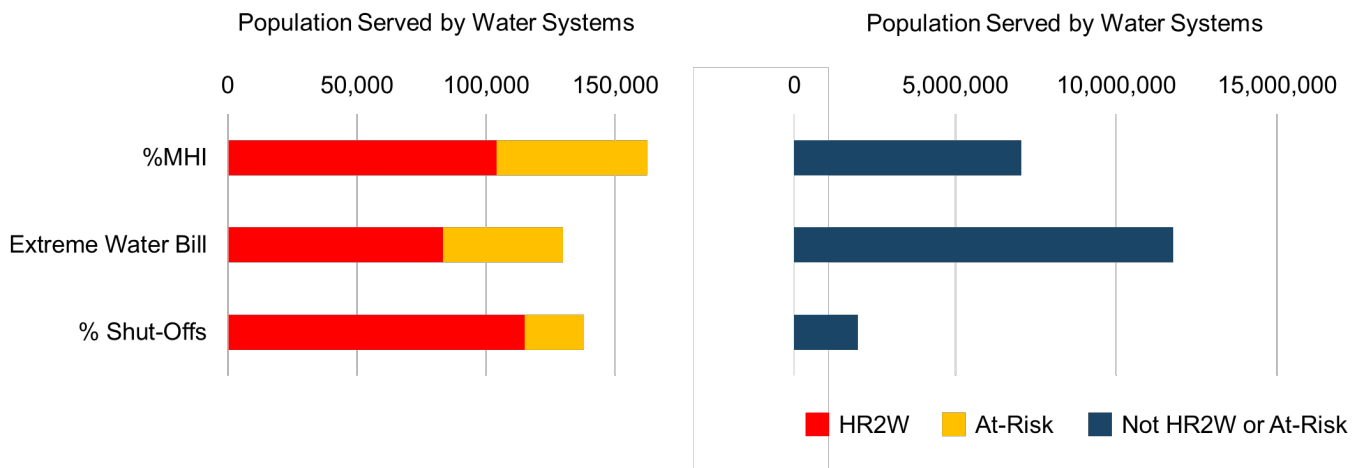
Population Served by Water Systems

0
50,000
100,000
150,000

%MHI
Extreme Water Bill
% Shut-Offs

Population Served by Water Systems

0
5,000,000
10,000,000
15,000,000

HR2W
At-Risk
Not HR2W or At-Risk